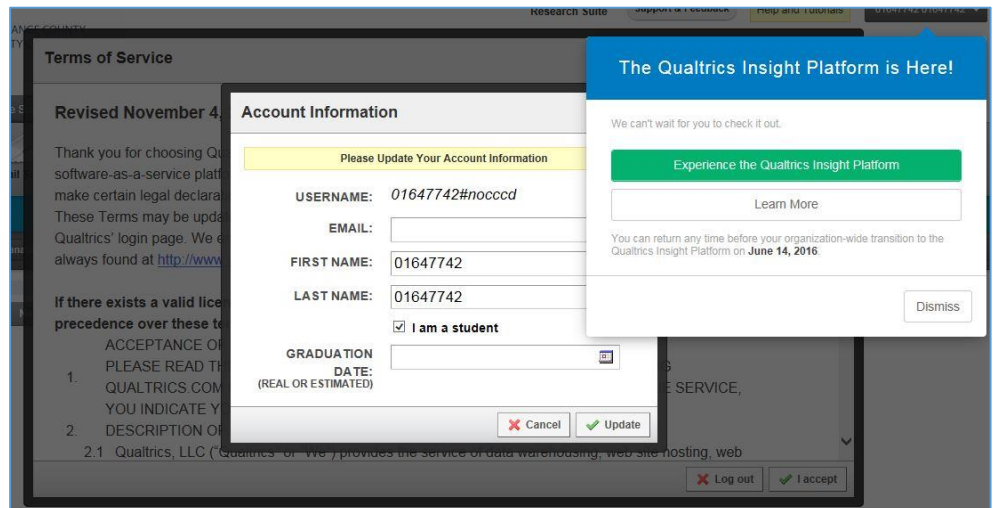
Research Suite Support & Feedback Help and Tutorials 01647742 01647742

ANGE COUNTY
TY

Terms of Service

Revised November 4,

Thank you for choosing Qu
software-as-a-service platf
make certain legal declara
These Terms may be upda
Qualtrics' login page. We e
always found at http://www

If there exists a valid lice
precedence over these te

1. ACCEPTANCE OF
PLEASE READ TH
QUALTRICS.COM
YOU INDICATE Y
E SERVICE,

2. DESCRIPTION OF
2.1 Qualtrics, LLC ("Qualtrics" or "We") provides the service of data warehousing, web site hosting, web

Log out I accept

Account Information

Please Update Your Account Information

USERNAME: 01647742#nocccd

EMAIL:

FIRST NAME: 01647742

LAST NAME: 01647742

I am a student

GRADUATION DATE: (REAL OR ESTIMATED)

Cancel Update

The Qualtrics Insight Platform is Here!

We can't wait for you to check it out.

Experience the Qualtrics Insight Platform

Learn More

You can return any time before your organization-wide transition to the Qualtrics Insight Platform on June 14, 2016.

Dismiss